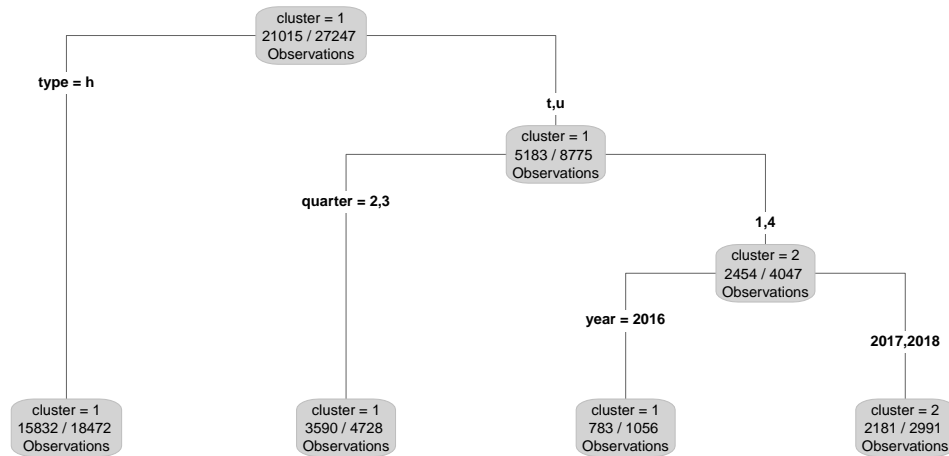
cluster = 1
21015 / 27247
Observations

type = h

t,u

cluster = 1
5183 / 8775
Observations

quarter = 2,3

1,4

cluster = 2
2454 / 4047
Observations

year = 2016

2017,2018

cluster = 1
15832 / 18472
Observations

cluster = 1
3590 / 4728
Observations

cluster = 1
783 / 1056
Observations

cluster = 2
2181 / 2991
Observations